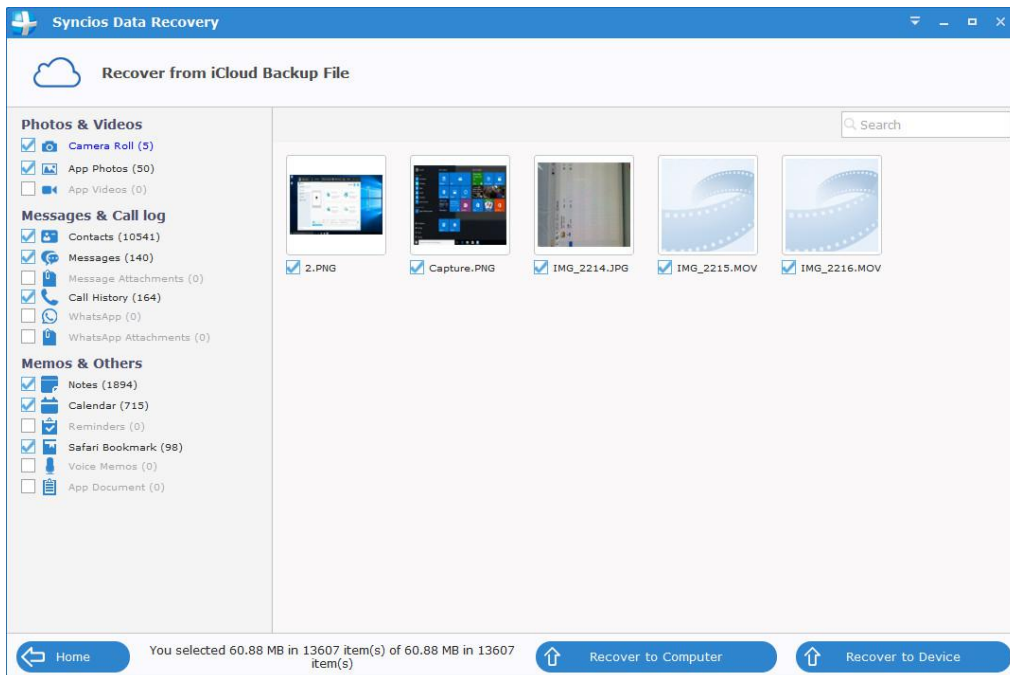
Syncios Data Recovery

Recover from iCloud Backup File

Photos & Videos
Camera Roll (5)
App Photos (50)
App Videos (0)

Messages & Call log
Contacts (10541)
Messages (140)
Message Attachments (0)
Call History (164)
WhatsApp (0)
WhatsApp Attachments (0)

Memos & Others
Notes (1894)
Calendar (715)
Reminders (0)
Safari Bookmark (98)
Voice Memos (0)
App Document (0)

Search

2.PNG
Capture.PNG
IMG_2214.JPG
IMG_2215.MOV
IMG_2216.MOV

Home
You selected 60.88 MB in 13607 item(s) of 60.88 MB in 13607 item(s)
Recover to Computer
Recover to Device